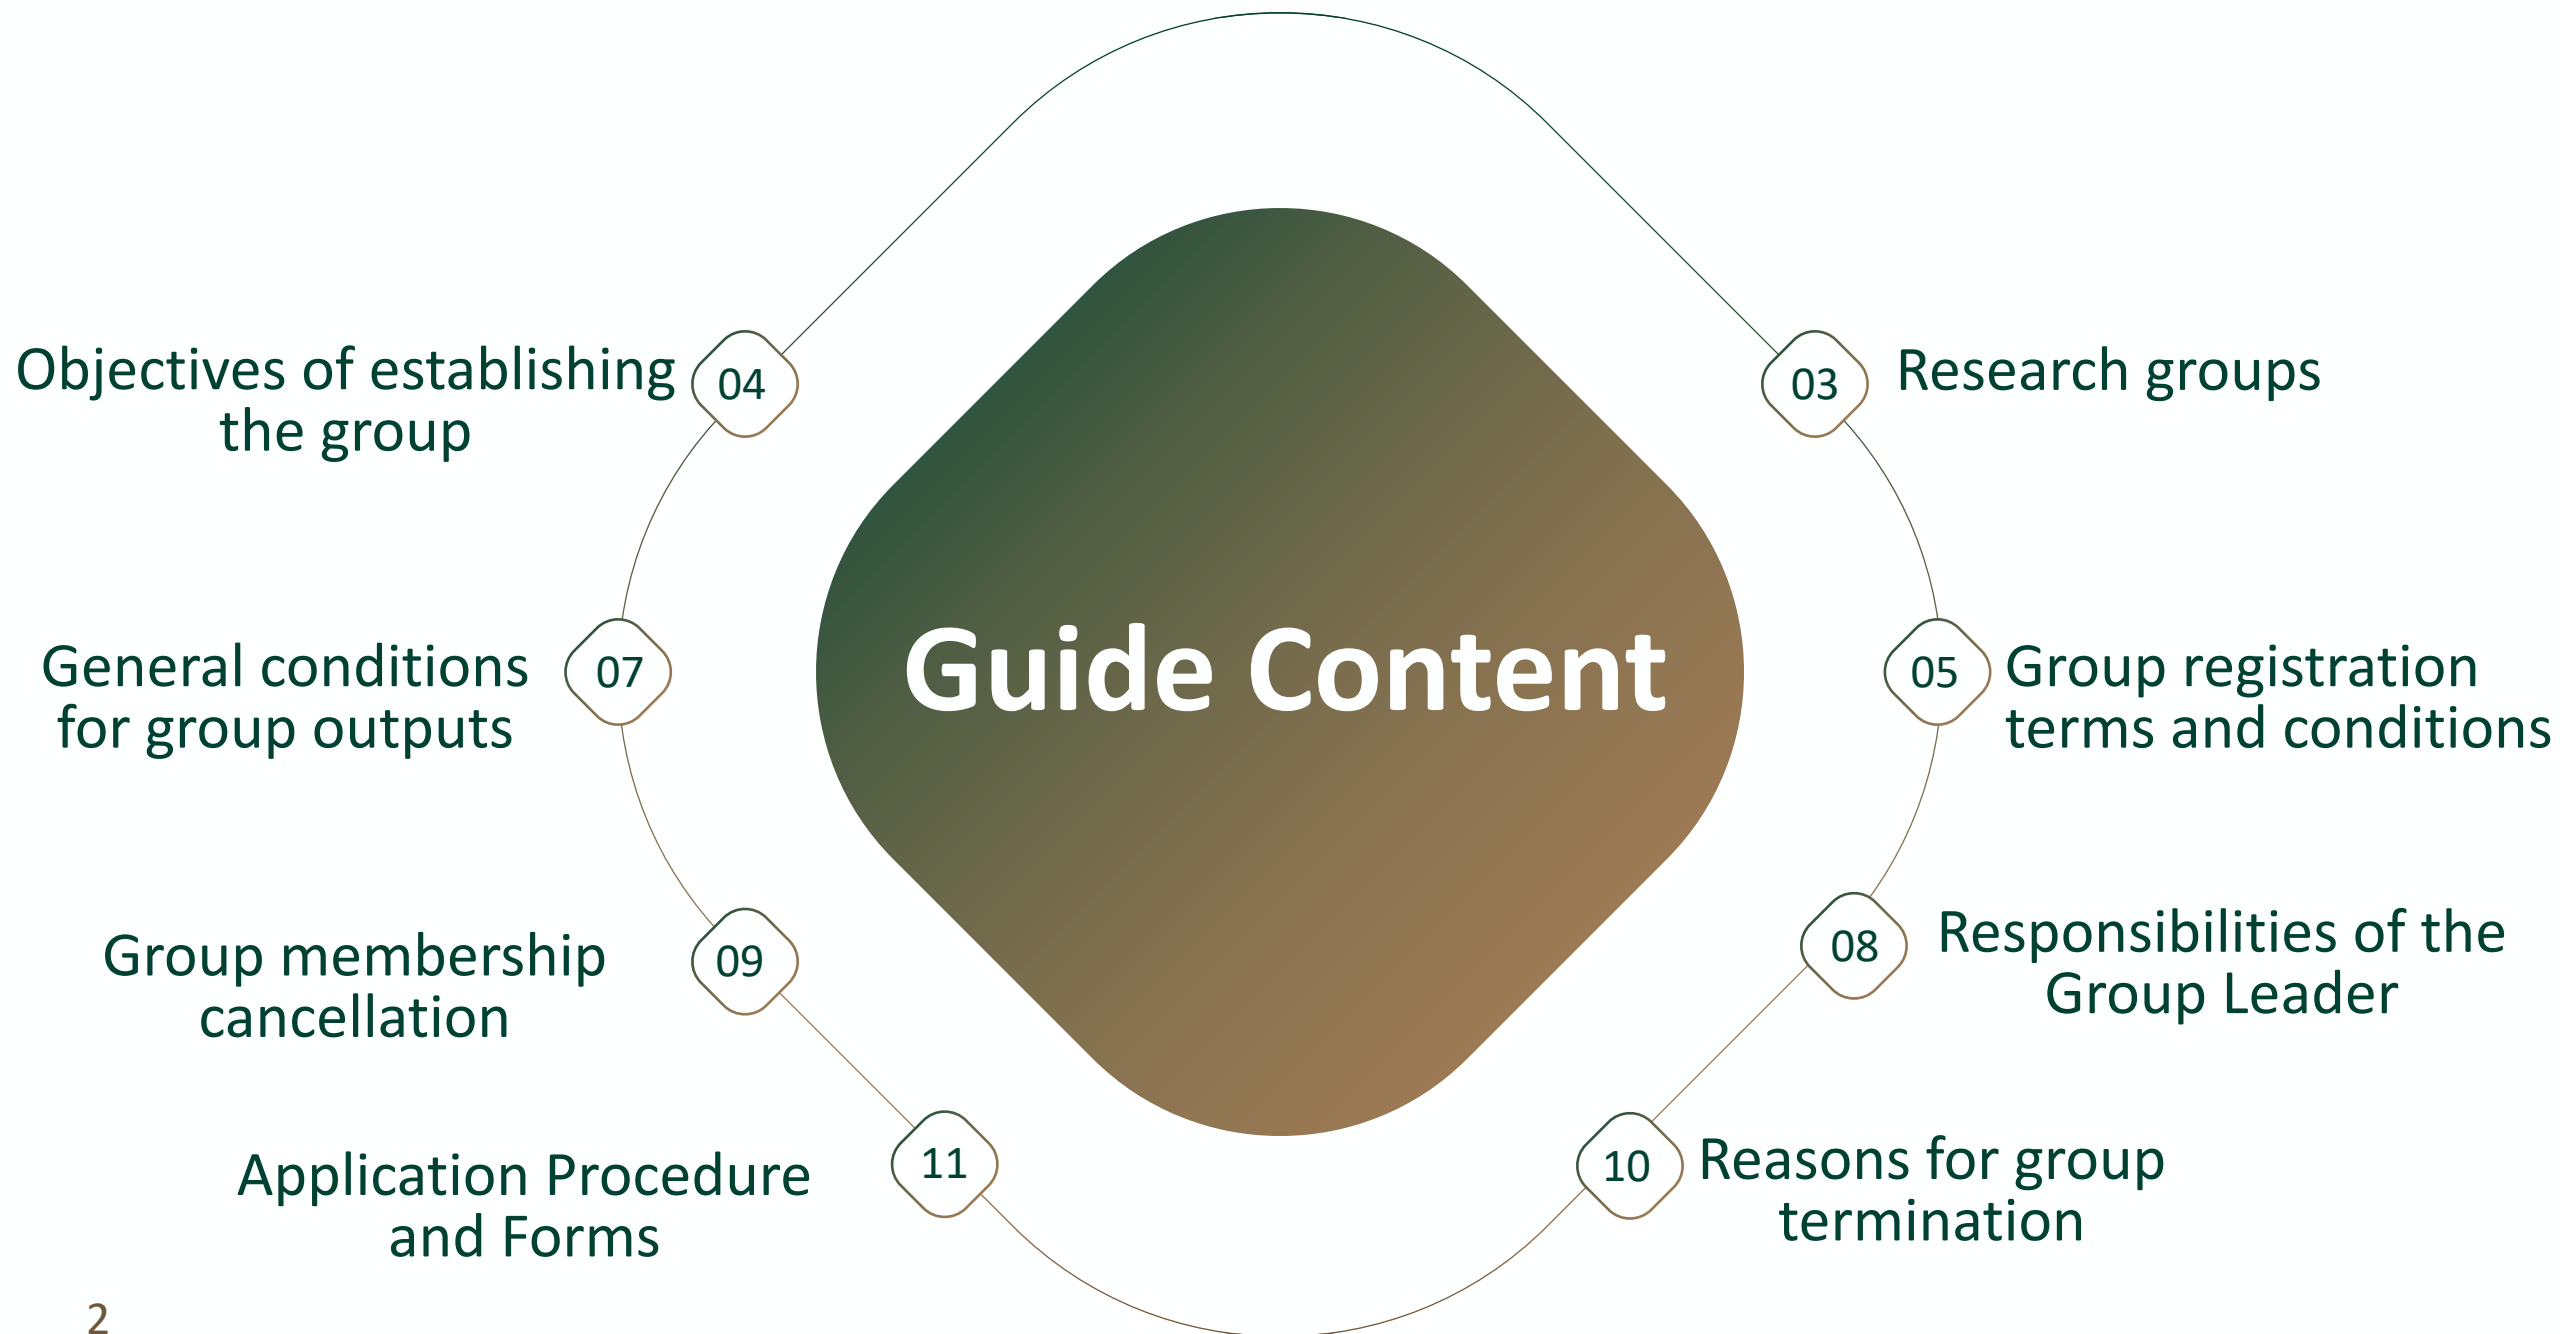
Guide Content

03 Research groups

04 Objectives of establishing the group

05 Group registration terms and conditions

07 General conditions for group outputs

08 Responsibilities of the Group Leader

09 Group membership cancellation

10 Reasons for group termination

11 Application Procedure and Forms

2